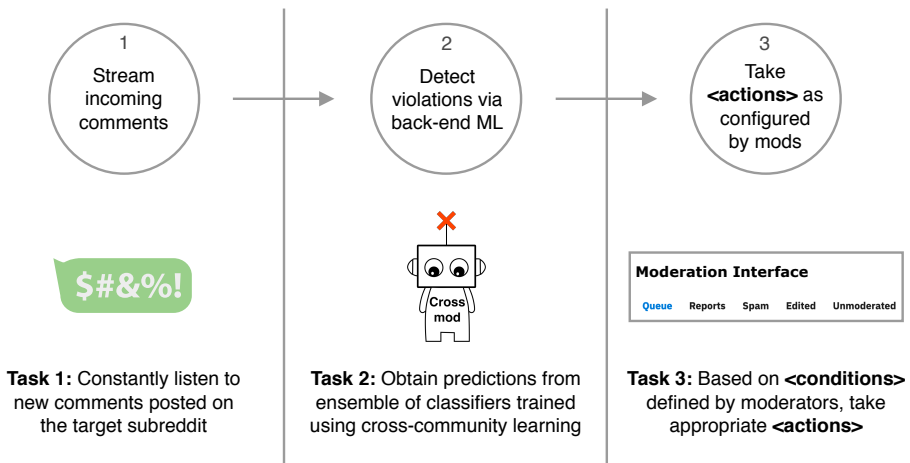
1
Stream incoming comments

2
Detect violations via back-end ML

3
Take <actions> as configured by mods

$#&%!

Cross mod

Moderation Interface
Queue Reports Spam Edited Unmoderated

Task 1: Constantly listen to new comments posted on the target subreddit

Task 2: Obtain predictions from ensemble of classifiers trained using cross-community learning

Task 3: Based on <conditions> defined by moderators, take appropriate <actions>